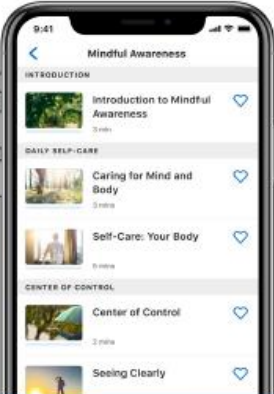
9:41

Mindful Awareness

INTRODUCTION

Introduction to Mindful Awareness

3 min

DAILY SELF-CARE

Caring for Mind and Body

3 mins

Self-Care: Your Body

6 mins

CENTER OF CONTROL

Center of Control

2 mins

Seeing Clearly